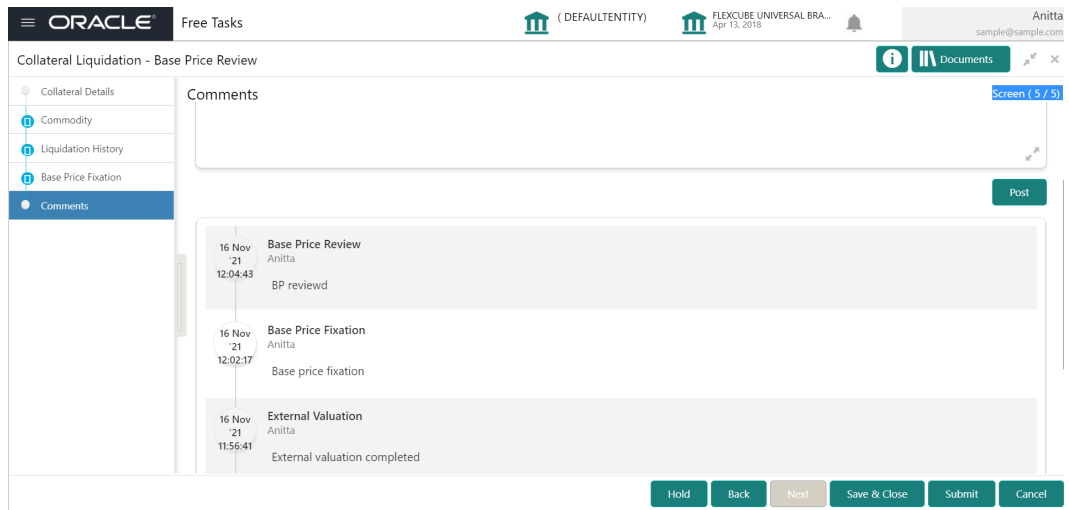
ORACLE Free Tasks ( DEFAULTENTITY) FLEXCUBE UNIVERSAL BRA... Apr 13, 2018 Anitta sample@sample.com

Collateral Liquidation - Base Price Review

Documents

Collateral Details
Commodity
Liquidation History
Base Price Fixation
Comments

Comments

Screen ( 5 / 5)

Post

16 Nov '21 12:04:43
Base Price Review
Anitta
BP reviewd

16 Nov '21 12:02:17
Base Price Fixation
Anitta
Base price fixation

16 Nov '21 11:56:41
External Valuation
Anitta
External valuation completed

Hold Back Next Save & Close Submit Cancel